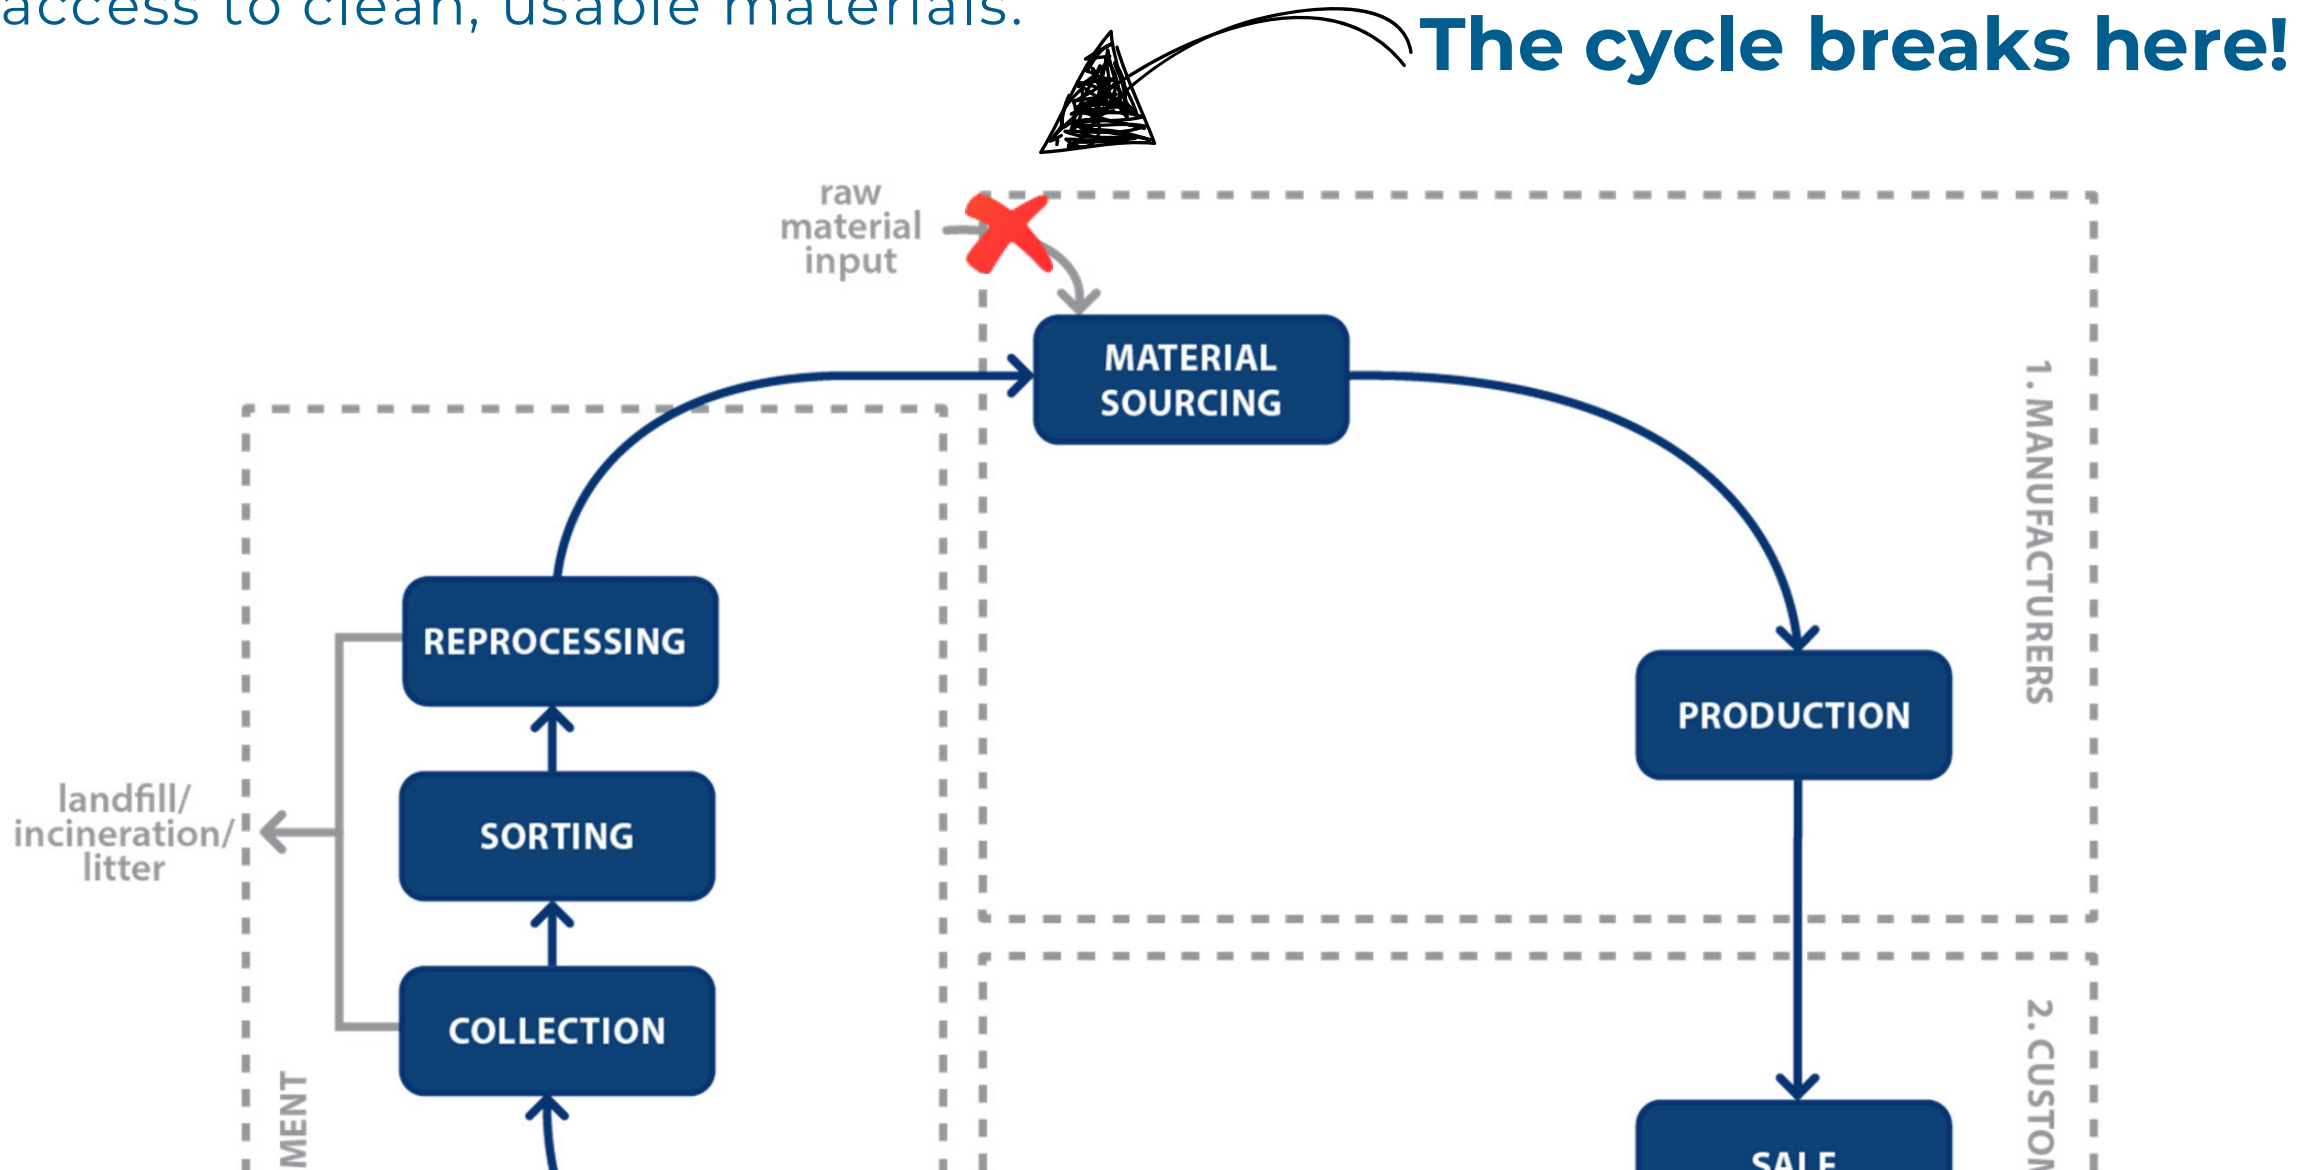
access to clean, usable materials.

The cycle breaks here!

raw material input

MATERIAL SOURCING

1. MANUFACTURERS

REPROCESSING

PRODUCTION

landfill/ incineration/ litter

SORTING

COLLECTION

MENT

2. CUSTO

SALE